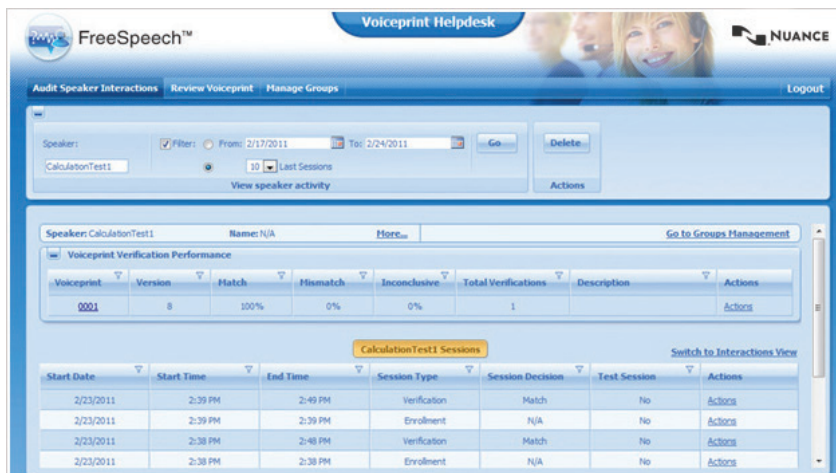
FreeSpeech™

Voiceprint Helpdesk

NUANCE

Audit Speaker Interactions   Review Voiceprint   Manage Groups   Logout

Speaker:
CalculationTest1

Filter: From: 2/17/2011   To: 2/24/2011   Go

10 Last Sessions

View speaker activity

Delete

Actions

Speaker: CalculationTest1   Name: N/A   More...   Go to Groups Management

Voiceprint Verification Performance

| Voiceprint | Version | Match | Mismatch | Inconclusive | Total Verifications | Description | Actions |
|---|---|---|---|---|---|---|---|
| 0001 | 8 | 100% | 0% | 0% | 1 | | Actions |

CalculationTest1 Sessions

Switch to Interactions View

| Start Date | Start Time | End Time | Session Type | Session Decision | Test Session | Actions |
|---|---|---|---|---|---|---|
| 2/23/2011 | 2:39 PM | 2:49 PM | Verification | Match | No | Actions |
| 2/23/2011 | 2:39 PM | 2:39 PM | Enrollment | N/A | No | Actions |
| 2/23/2011 | 2:38 PM | 2:48 PM | Verification | Match | No | Actions |
| 2/23/2011 | 2:38 PM | 2:38 PM | Enrollment | N/A | No | Actions |